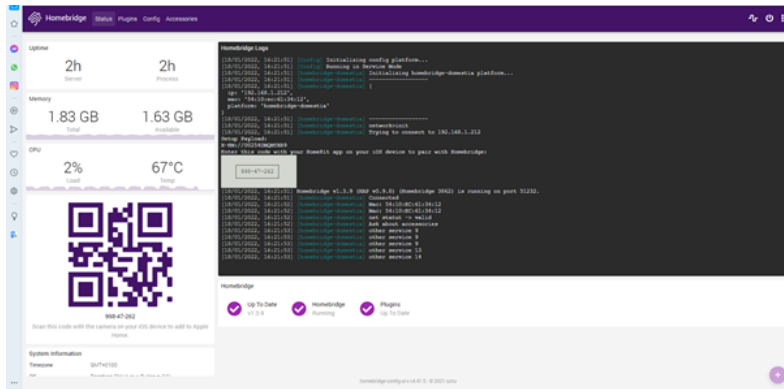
Homebridge Status Plugins Config Accessories

Uptime
2h
Server
2h
Process

Memory
1.83 GB
Total
1.63 GB
Available

CPU
2%
Load
67°C
Temp

998-47-262
Scan this code with the camera on your iOS device to add to Apple Home.

System Information
Timezone GMT+0100

Homebridge Logs
[18/01/2022, 16:21:51] [Config] Initializing config platform...
[18/01/2022, 16:21:51] [Config] Running in Service Mode
[18/01/2022, 16:21:51] [homebridge-domestia] Initializing homebridge-domestia platform...
[18/01/2022, 16:21:51] [homebridge-domestia] ------------------
[18/01/2022, 16:21:51] [homebridge-domestia] {
ip: "192.168.1.212",
mac: "54:10:ec:41:34:12",
platform: "homebridge-domestia"
}
[18/01/2022, 16:21:51] [homebridge-domestia] ------------------
[18/01/2022, 16:21:51] [homebridge-domestia] networkcoit
[18/01/2022, 16:21:51] [homebridge-domestia] Trying to connect to 192.168.1.212
Setup Payload:
X-HM://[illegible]
Enter this code with your HomeKit app on your iOS device to pair with Homebridge:

998-47-262

[18/01/2022, 16:21:51] Homebridge v1.3.9 (HAP v0.9.8) (Homebridge 3862) is running on port 51232.
[18/01/2022, 16:21:52] [homebridge-domestia] Connected
[18/01/2022, 16:21:52] [homebridge-domestia] Mac: 54:10:EC:41:34:12
[18/01/2022, 16:21:52] [homebridge-domestia] Mac: 54:10:EC:41:34:12
[18/01/2022, 16:21:52] [homebridge-domestia] set status -> valid
[18/01/2022, 16:21:52] [homebridge-domestia] Ask about accessories
[18/01/2022, 16:21:53] [homebridge-domestia] other service 9
[18/01/2022, 16:21:53] [homebridge-domestia] other service 9
[18/01/2022, 16:21:53] [homebridge-domestia] other service 9
[18/01/2022, 16:21:53] [homebridge-domestia] other service 13
[18/01/2022, 16:21:53] [homebridge-domestia] other service 14

Homebridge
Up To Date
v1.3.9
Homebridge
Running
Plugins
Up To Date

homebridge-config-ui-x v4.41.5 · © 2021 oznu